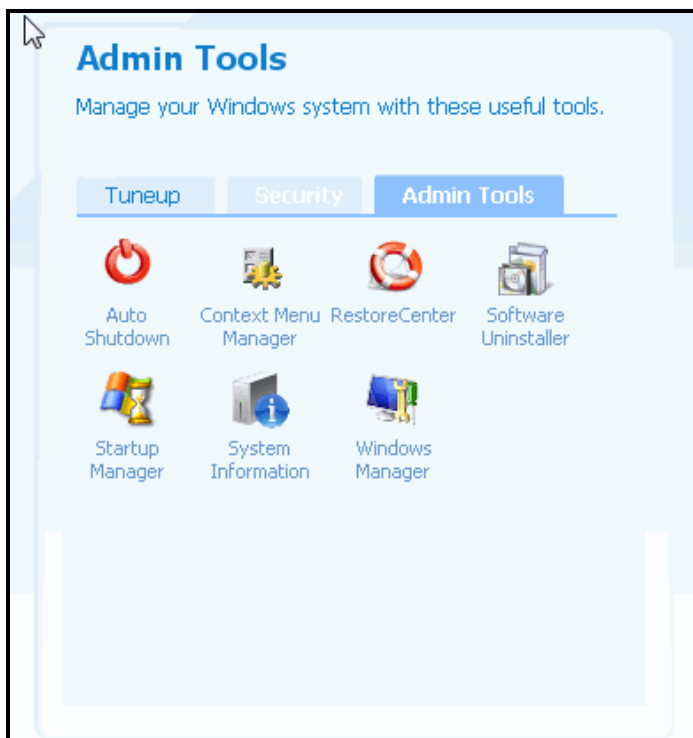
Admin Tools

Manage your Windows system with these useful tools.

Tuneup Security Admin Tools

Auto Shutdown

Context Menu Manager

RestoreCenter

Software Uninstaller

Startup Manager

System Information

Windows Manager